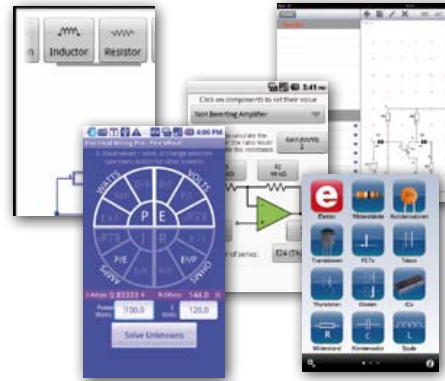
Inductor
Resistor

3:41

Click on components to set their value

Non Inverting Amplifier

Gain (Vo/Vi)
2

R2
10 kΩ

E24 (5%)

4:00 PM

Electrical Wiring Pro : Pie Wheel

WATTS
VOLTS
P
E
I
R
P/E
E/P
AMPS
OHMS

I Amps
0.83333 A
R Ohms
144.0

Power Watts
100.0
E Volts
120.0

Solve Unknowns

Elektor
Widerstände
Kondensatoren
Transistoren
FETs
Triacs
Thyristoren
Dioden
ICs
Widerstand
Kondensator
Spule